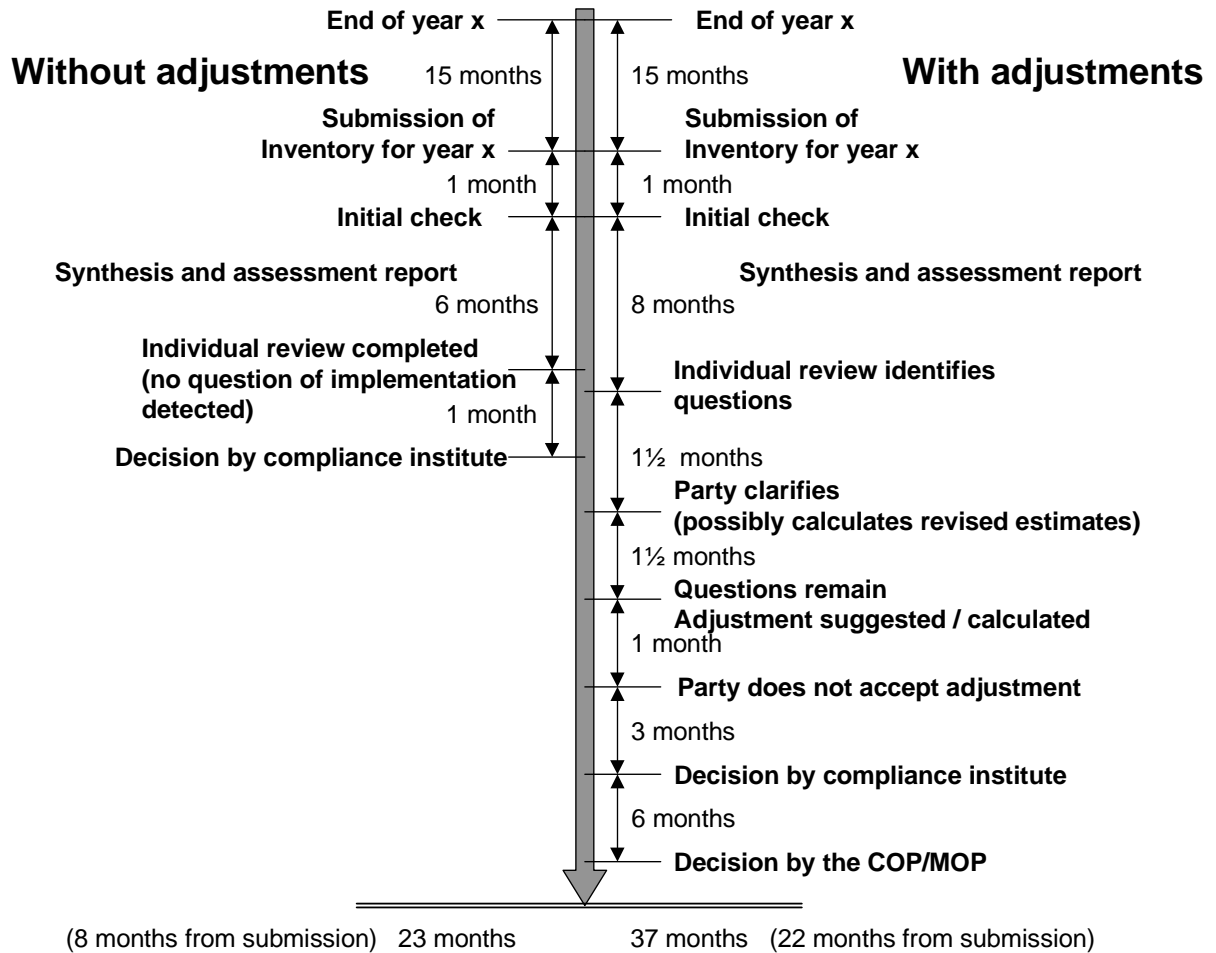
End of year x

End of year x

Without adjustments

15 months

15 months

With adjustments

Submission of Inventory for year x

Submission of Inventory for year x

1 month

1 month

Initial check

Initial check

Synthesis and assessment report

6 months

Synthesis and assessment report

8 months

Individual review completed (no question of implementation detected)

1 month

Individual review identifies questions

Decision by compliance institute

1½ months

Party clarifies (possibly calculates revised estimates)

1½ months

Questions remain
Adjustment suggested / calculated

1 month

Party does not accept adjustment

3 months

Decision by compliance institute

6 months

Decision by the COP/MOP

(8 months from submission) 23 months

37 months (22 months from submission)